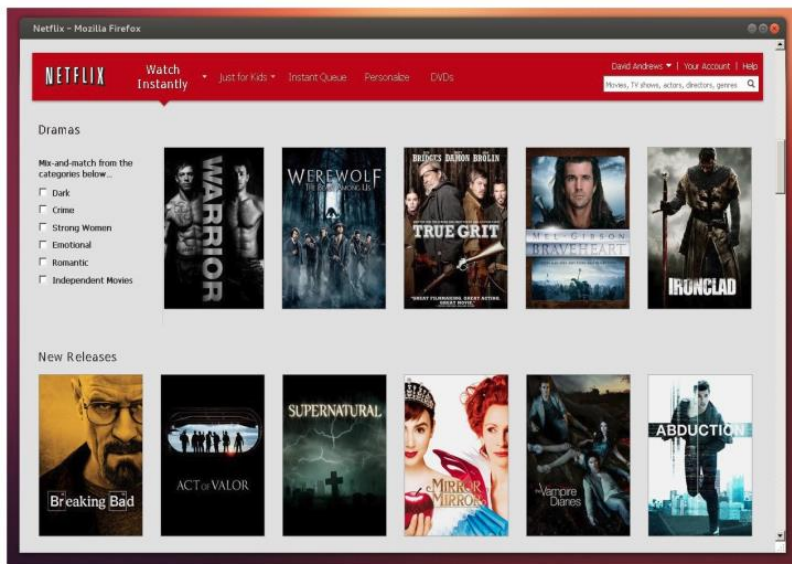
Netflix - Mozilla Firefox

NETFLIX

Watch Instantly

Just for Kids

Instant Queue

Personalize

DVDs

David Andrews | Your Account | Help

Movies, TV shows, actors, directors, genres

Dramas

Mix-and-match from the categories below...

Dark

Crime

Strong Women

Emotional

Romantic

Independent Movies

WARRIOR

WEREWOLF THE BEAST AMONG US

BRIDGES DAMON BROLIN

TRUE GRIT

MEL GIBSON

BRAVEHEART

IRONCLAD

New Releases

Breaking Bad

ACT OF VALOR

SUPERNATURAL

MIRROR MIRROR

The Vampire Diaries

ABDUCTION